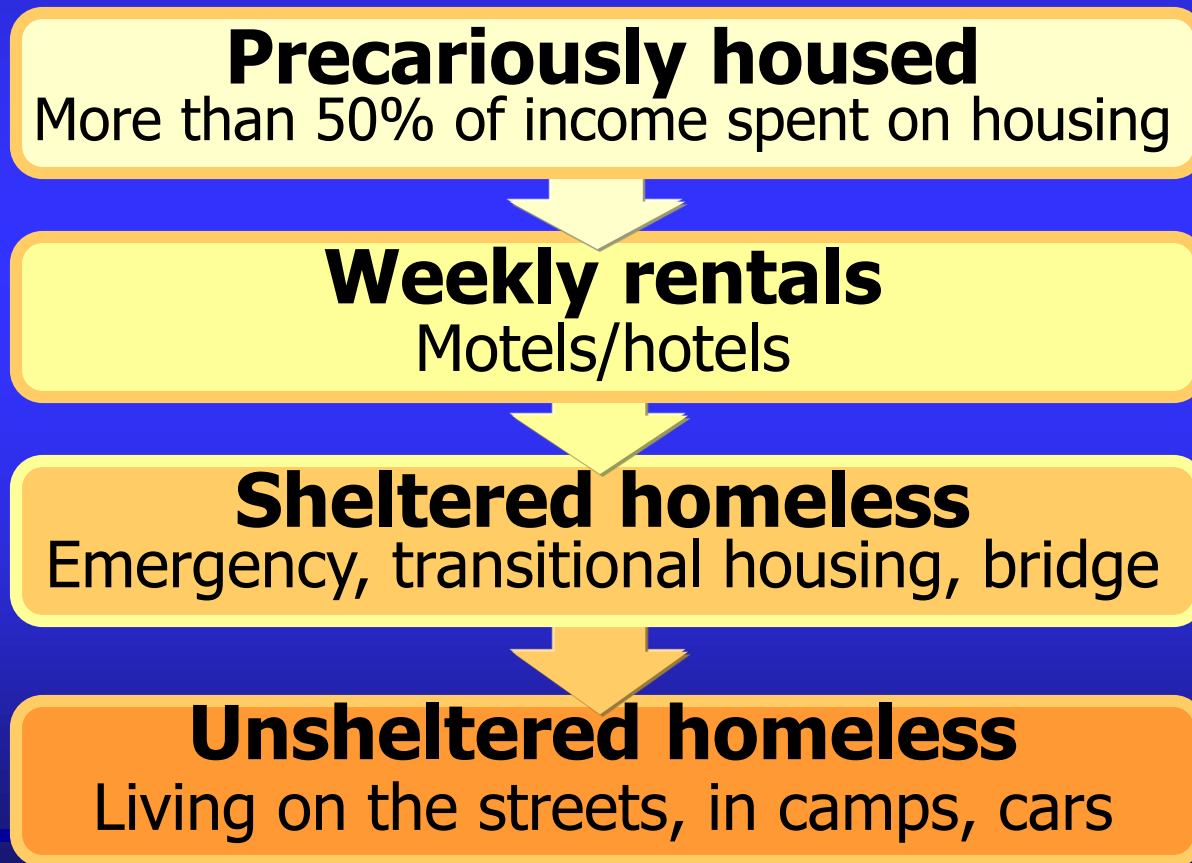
Precariously housed
More than 50% of income spent on housing

Weekly rentals
Motels/hotels

Sheltered homeless
Emergency, transitional housing, bridge

Unsheltered homeless
Living on the streets, in camps, cars